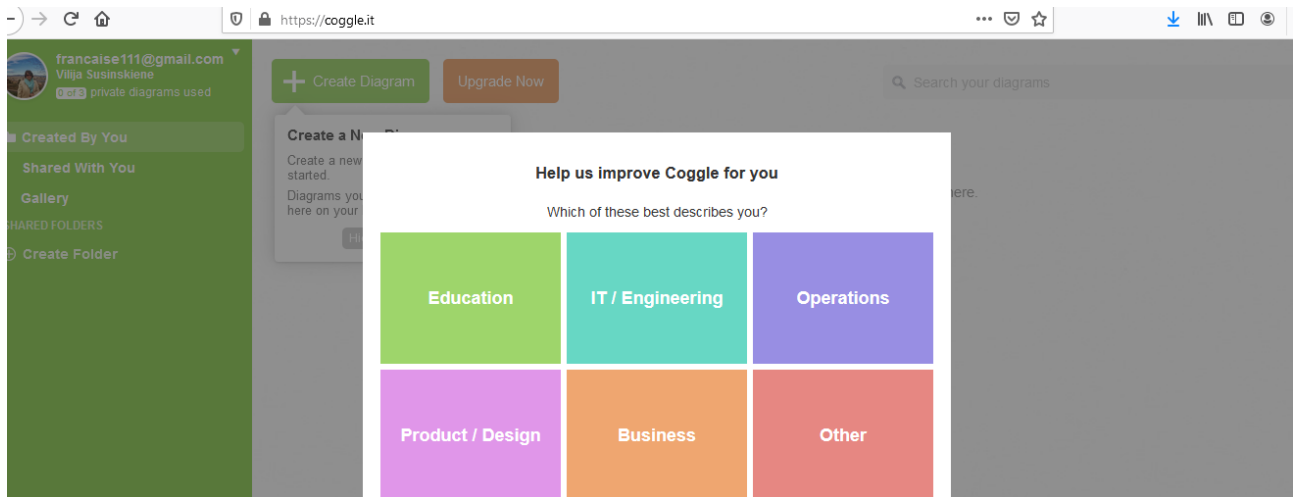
https://coggle.it

francaise111@gmail.com
Vilija Susinskiene
0 of 3 private diagrams used

Created By You
Shared With You
Gallery
SHARED FOLDERS
Create Folder

Create Diagram
Upgrade Now
Search your diagrams

Create a N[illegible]
Create a new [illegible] started.
Diagrams you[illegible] here on your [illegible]
Hi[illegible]

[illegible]here.

Help us improve Coggle for you

Which of these best describes you?

Education
IT / Engineering
Operations
Product / Design
Business
Other